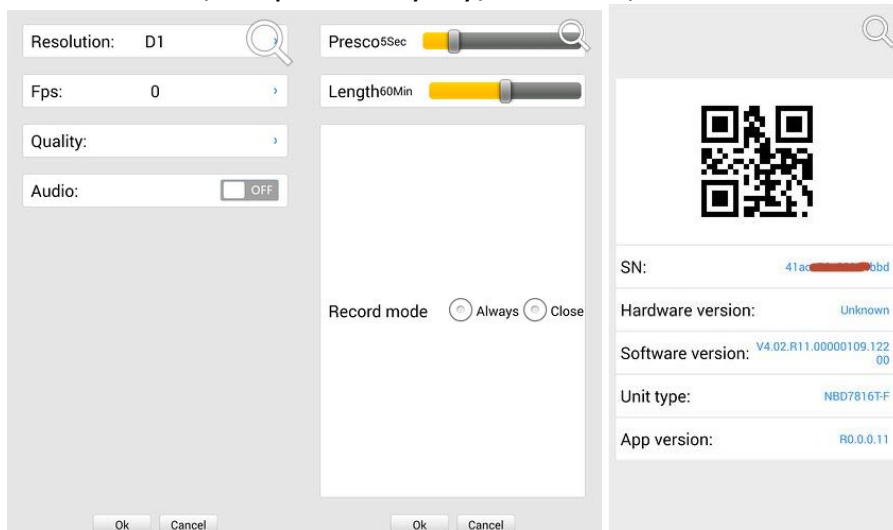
Resolution: D1

Fps: 0

Quality:

Audio: OFF

Presco5Sec

Length60Min

Record mode Always Close

Ok Cancel

Ok Cancel

SN: 41ac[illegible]bbd

Hardware version: Unknown

Software version: V4.02.R11.00000109.12200

Unit type: NBD7816T-F

App version: R0.0.0.11